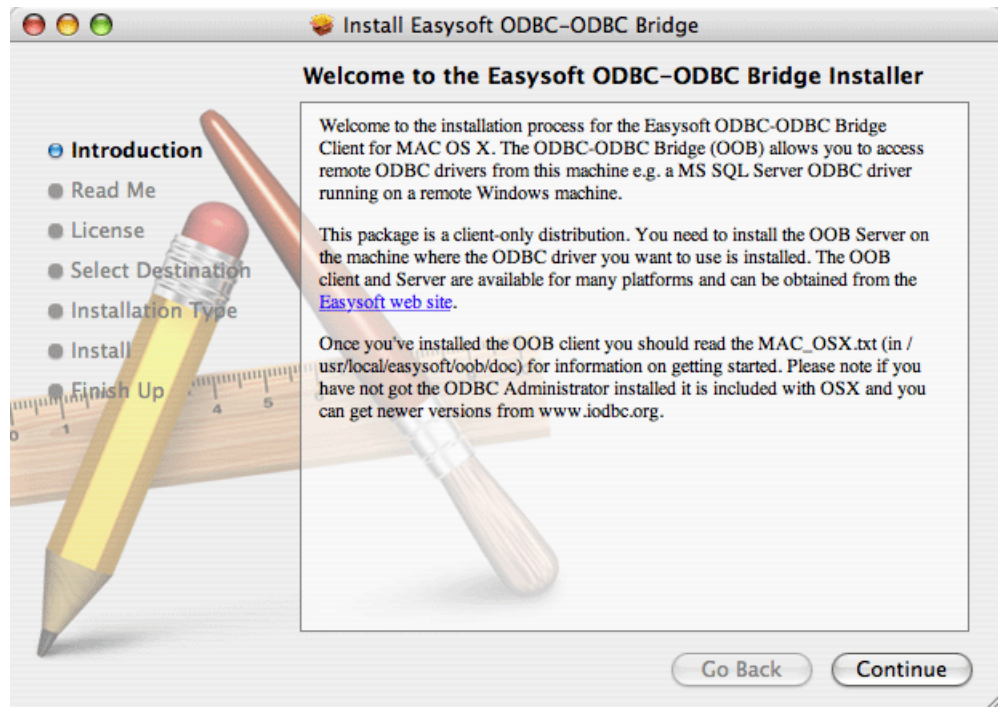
Install Easysoft ODBC-ODBC Bridge

Welcome to the Easysoft ODBC-ODBC Bridge Installer

Introduction
Read Me
License
Select Destination
Installation Type
Install
Finish Up

Welcome to the installation process for the Easysoft ODBC-ODBC Bridge Client for MAC OS X. The ODBC-ODBC Bridge (OOB) allows you to access remote ODBC drivers from this machine e.g. a MS SQL Server ODBC driver running on a remote Windows machine.

This package is a client-only distribution. You need to install the OOB Server on the machine where the ODBC driver you want to use is installed. The OOB client and Server are available for many platforms and can be obtained from the Easysoft web site.

Once you've installed the OOB client you should read the MAC_OSX.txt (in /usr/local/easysoft/oob/doc) for information on getting started. Please note if you have not got the ODBC Administrator installed it is included with OSX and you can get newer versions from www.iodbc.org.

Go Back
Continue